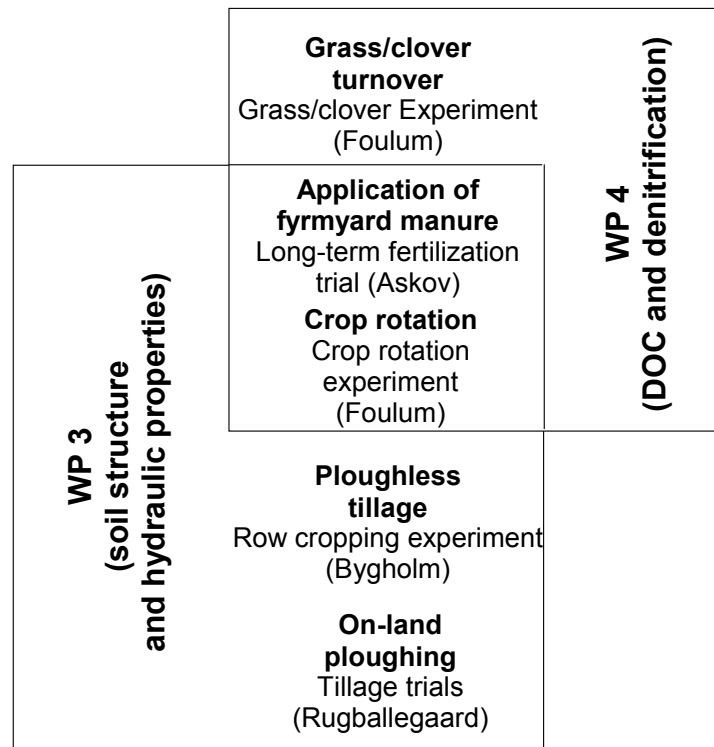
Grass/clover turnover
Grass/clover Experiment (Foulum)

WP 4
(DOC and denitrification)

WP 3
(soil structure and hydraulic properties)

Application of fyrmyard manure
Long-term fertilization trial (Askov)

Crop rotation
Crop rotation experiment (Foulum)

Ploughless tillage
Row cropping experiment (Bygholm)

On-land ploughing
Tillage trials (Rugballegaard)